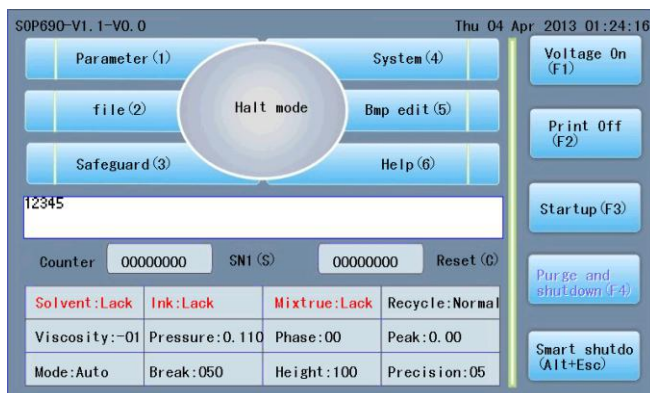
S0P690-V1.1-V0.0

Thu 04 Apr 2013 01:24:16

Parameter(1)

System(4)

file(2)

Halt mode

Bmp edit(5)

Safeguard(3)

Help(6)

Voltage On (F1)

Print Off (F2)

Startup(F3)

Purge and shutdown(F4)

Smart shutdo (Alt+Esc)

12345

Counter 00000000 SN1(S) 00000000 Reset(C)

| Solvent:Lack | Ink:Lack | Mixtrue:Lack | Recycle:Normal |
|---|---|---|---|
| Viscosity:-01 | Pressure:0.110 | Phase:00 | Peak:0.00 |
| Mode:Auto | Break:050 | Height:100 | Precision:05 |